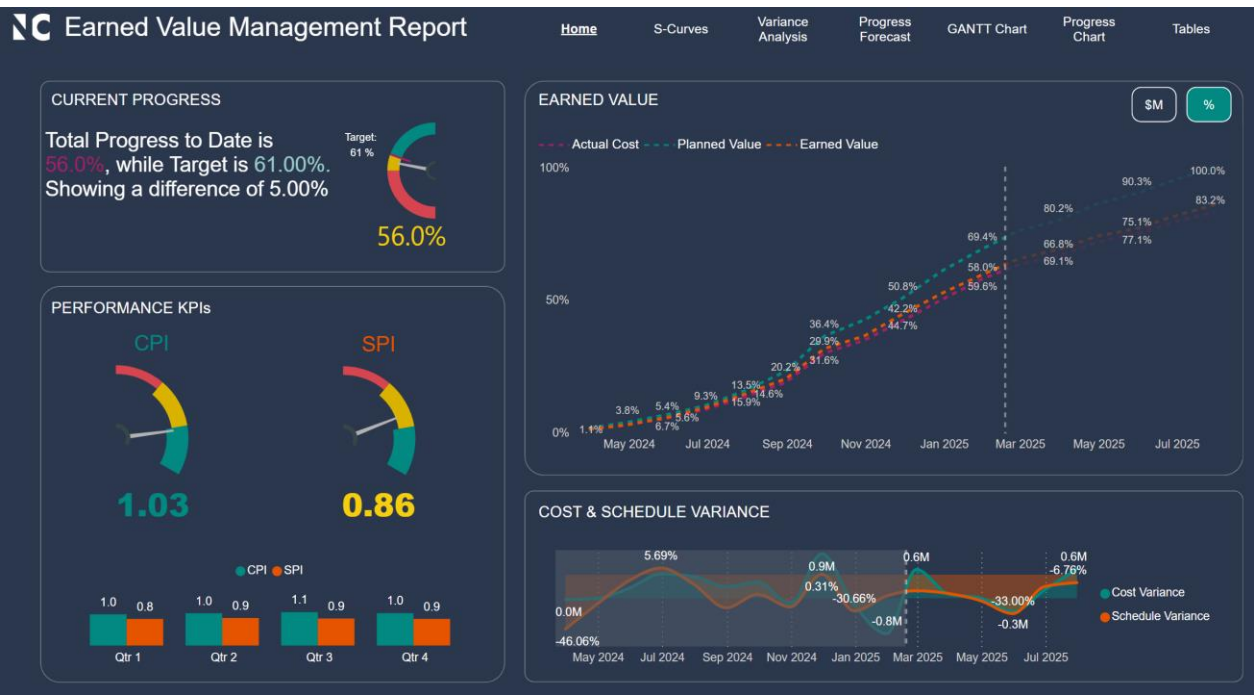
NC Earned Value Management Report

Home
S-Curves
Variance Analysis
Progress Forecast
GANTT Chart
Progress Chart
Tables

CURRENT PROGRESS

Total Progress to Date is 56.0%, while Target is 61.00%. Showing a difference of 5.00%

Target: 61 %

56.0%

PERFORMANCE KPIs

CPI

SPI

1.03

0.86

CPI SPI

| | Qtr 1 | Qtr 2 | Qtr 3 | Qtr 4 |
|---|---|---|---|---|
| CPI | 1.0 | 1.0 | 1.1 | 1.0 |
| SPI | 0.8 | 0.9 | 0.9 | 0.9 |

EARNED VALUE

$M
%

Actual Cost
Planned Value
Earned Value

100%
50%
0%

1.1%
3.8%
5.4%
6.7%
5.6%
9.3%
13.5%
15.9%
14.6%
20.2%
29.9%
31.6%
36.4%
42.2%
44.7%
50.8%
58.0%
59.6%
69.4%
66.8%
69.1%
80.2%
75.1%
77.1%
90.3%
100.0%
83.2%

May 2024
Jul 2024
Sep 2024
Nov 2024
Jan 2025
Mar 2025
May 2025
Jul 2025

COST & SCHEDULE VARIANCE

5.69%
0.0M
-46.06%
0.9M
0.31%
-30.66%
-0.8M
0.6M
-33.00%
-0.3M
0.6M
-6.76%

Cost Variance
Schedule Variance

May 2024
Jul 2024
Sep 2024
Nov 2024
Jan 2025
Mar 2025
May 2025
Jul 2025